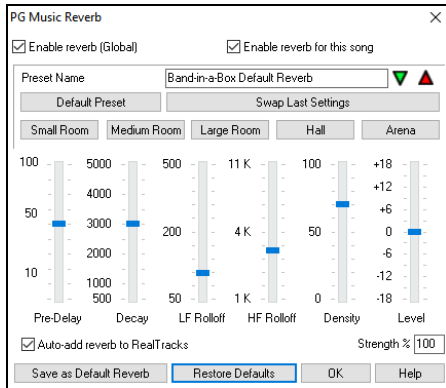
PG Music Reverb

Enable reverb (Global)
Enable reverb for this song

Preset Name
Band-in-a-Box Default Reverb

Default Preset
Swap Last Settings

Small Room
Medium Room
Large Room
Hall
Arena

100
50
10
1
Pre-Delay

5000
4000
3000
2000
1000
500
Decay

500
200
50
LF Rolloff

11 K
4 K
1 K
HF Rolloff

100
50
0
Density

+18
+12
+6
0
-6
-12
-18
Level

Auto-add reverb to RealTracks
Strength % 100

Save as Default Reverb
Restore Defaults
OK
Help